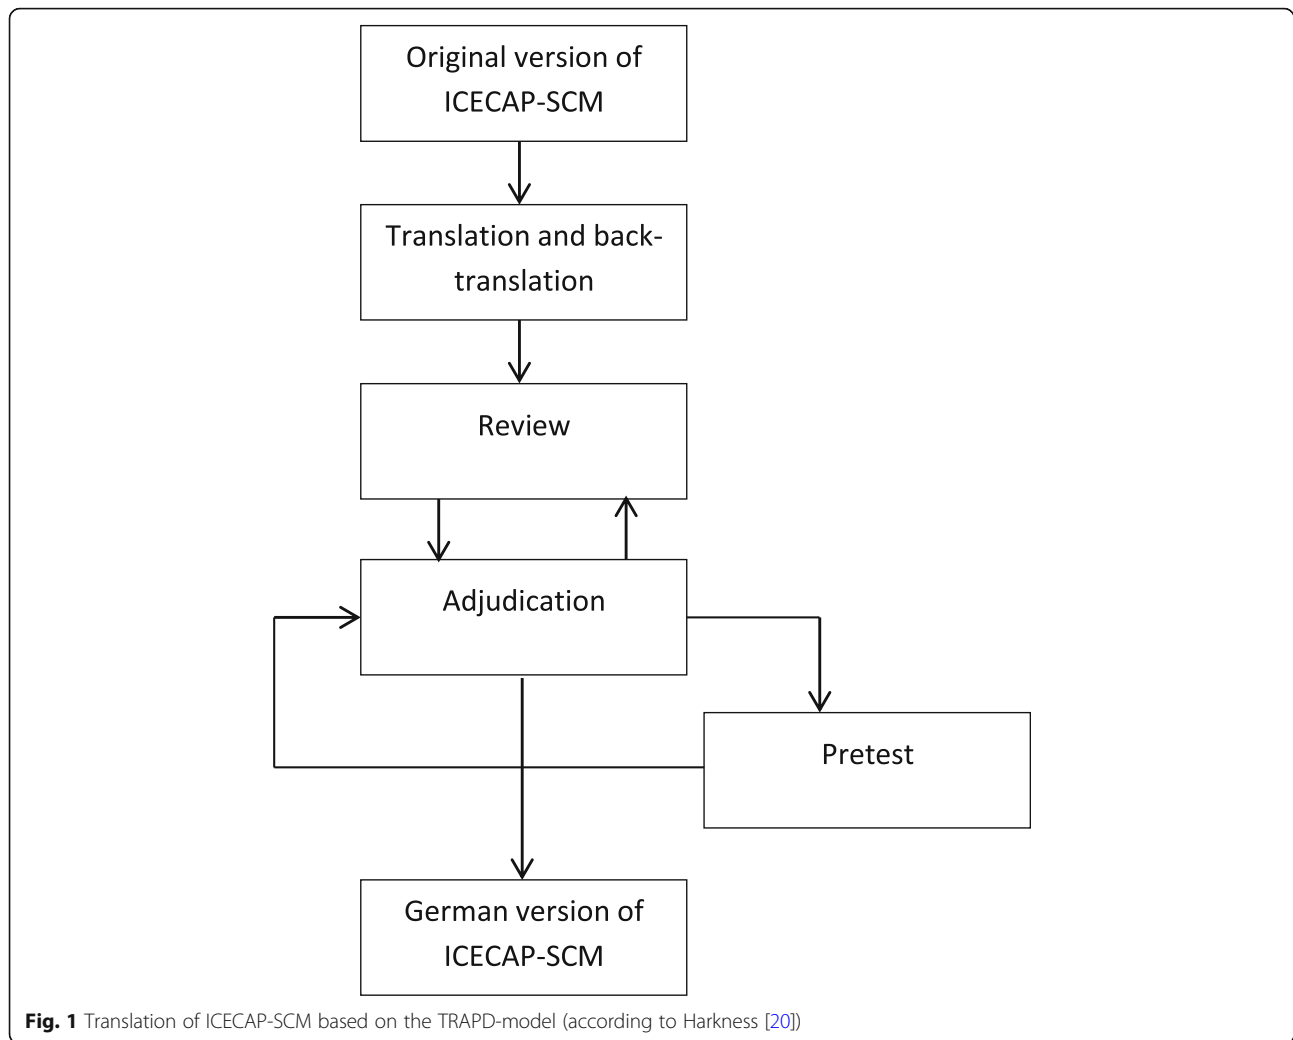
Original version of ICECAP-SCM

Translation and back-translation

Review

Adjudication

Pretest

German version of ICECAP-SCM

**Fig. 1** Translation of ICECAP-SCM based on the TRAPD-model (according to Harkness [20])